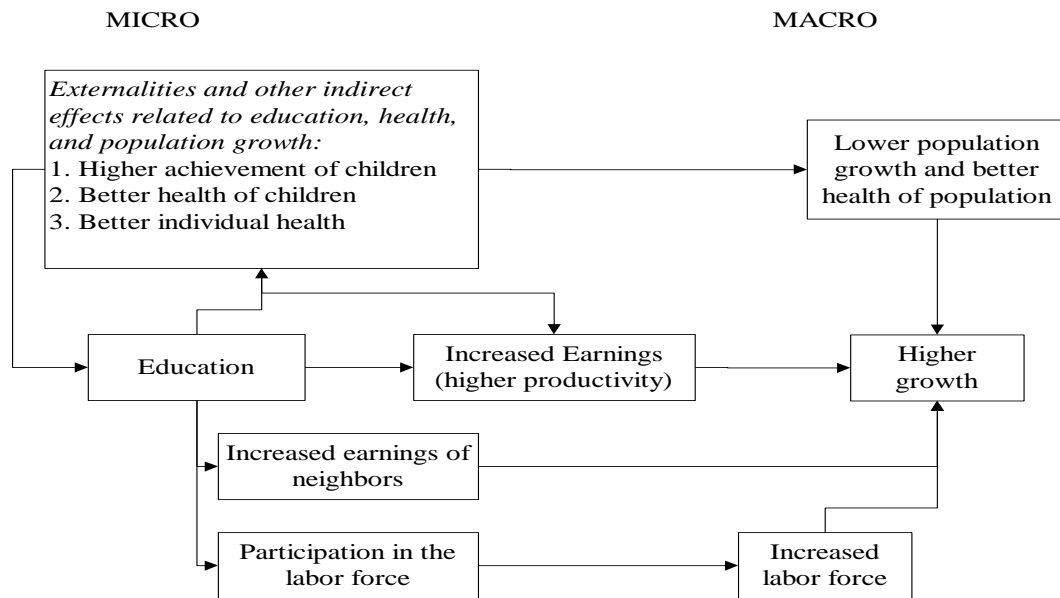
MICRO

MACRO

*Externalities and other indirect effects related to education, health, and population growth:*
1. Higher achievement of children
2. Better health of children
3. Better individual health

Lower population growth and better health of population

Education

Increased Earnings (higher productivity)

Higher growth

Increased earnings of neighbors

Participation in the labor force

Increased labor force